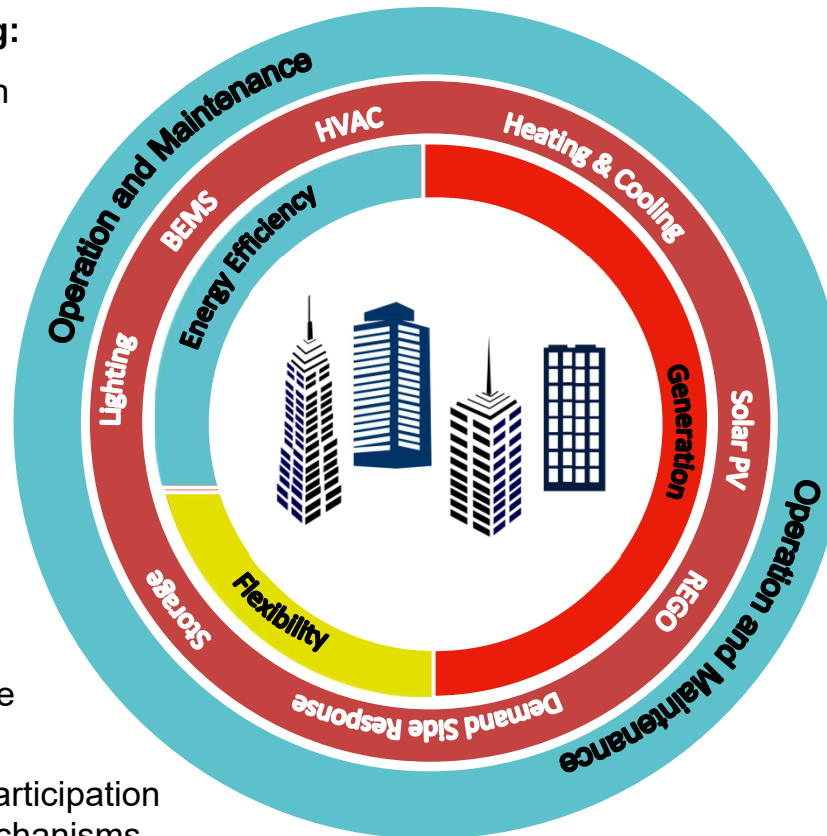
g:
n

e

articipation
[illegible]chanisms

Operation and Maintenance
HVAC
Heating & Cooling
BEMS
Energy Efficiency
Lighting
Generation
Solar PV
Operation and Maintenance
Flexibility
Storage
REGO
Demand Side Response